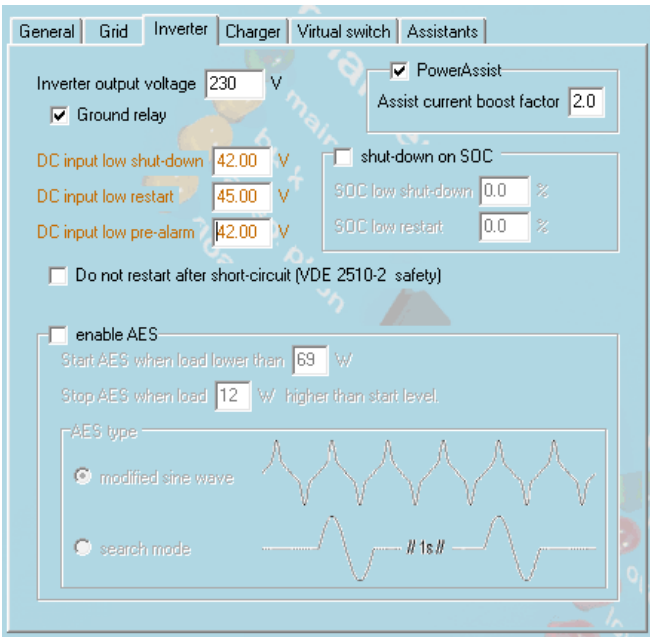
General | Grid | Inverter | Charger | Virtual switch | Assistants

Inverter output voltage 230 V

Ground relay

PowerAssist

Assist current boost factor 2.0

DC input low shut-down 42.00 V

DC input low restart 45.00 V

DC input low pre-alarm 42.00 V

shut-down on SOC

SOC low shut-down 0.0 %

SOC low restart 0.0 %

Do not restart after short-circuit (VDE 2510-2 safety)

enable AES

Start AES when load lower than 69 W

Stop AES when load 12 W higher than start level.

AES type

modified sine wave

search mode

// 1s //